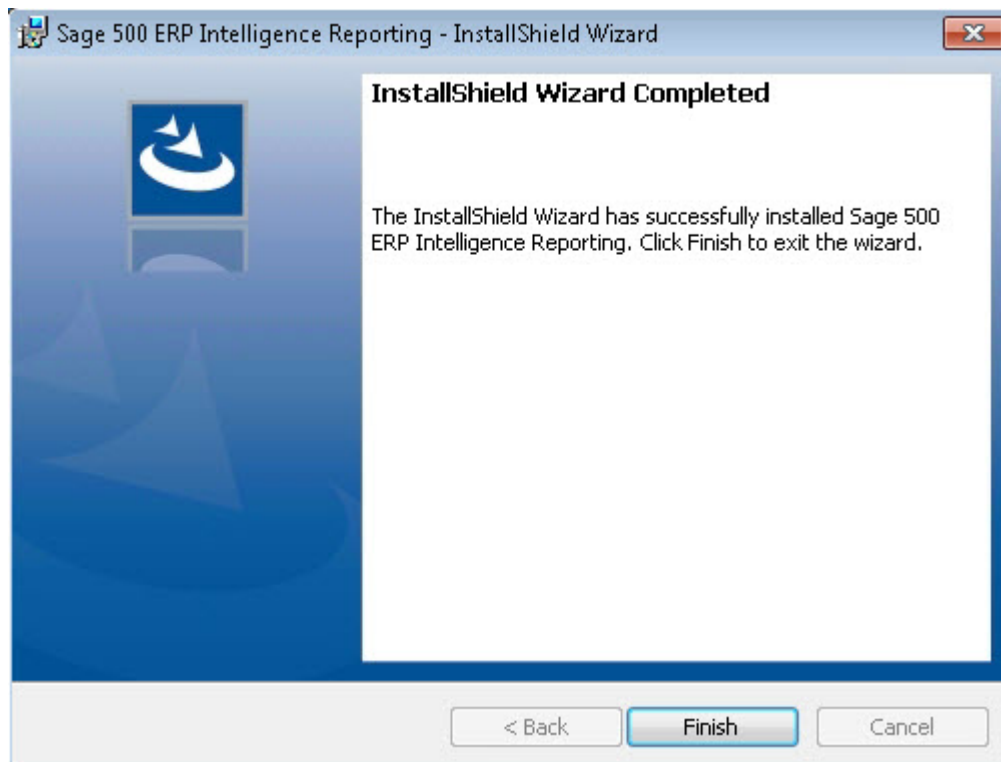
Sage 500 ERP Intelligence Reporting - InstallShield Wizard

InstallShield Wizard Completed

The InstallShield Wizard has successfully installed Sage 500 ERP Intelligence Reporting. Click Finish to exit the wizard.

< Back
Finish
Cancel